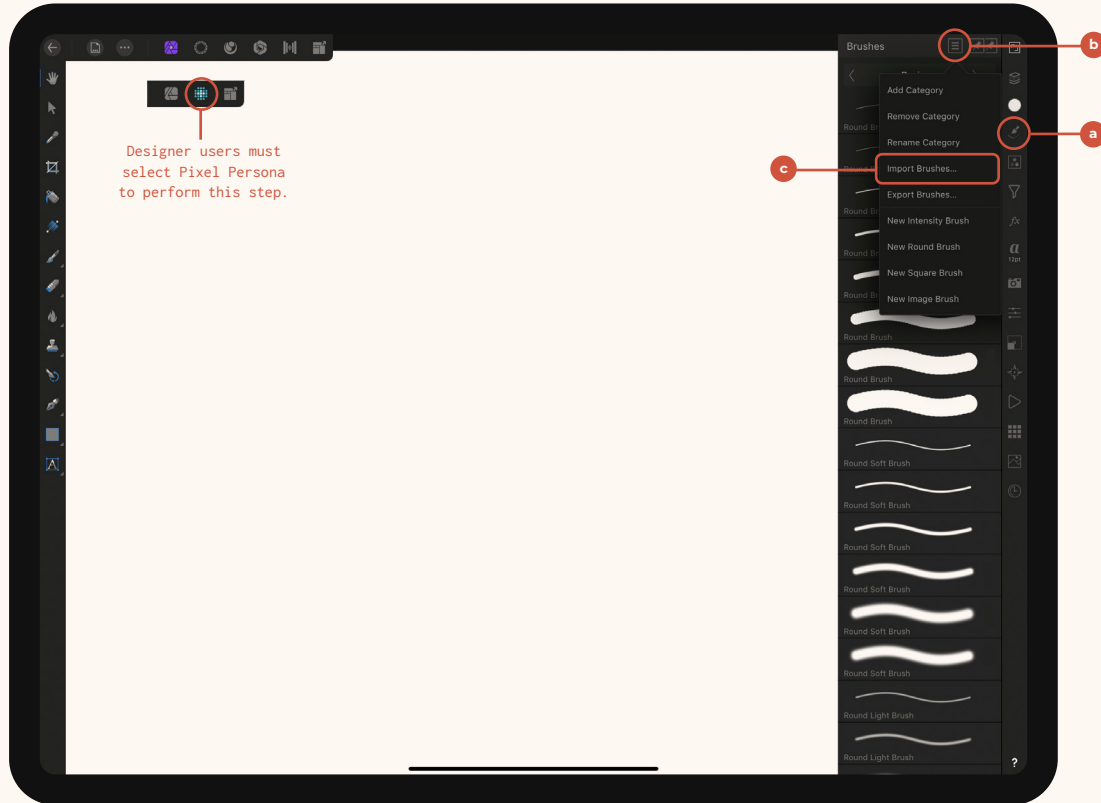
Designer users must select Pixel Persona to perform this step.

Brushes

b

a

c

Add Category
Remove Category
Rename Category
Import Brushes...
Export Brushes...
New Intensity Brush
New Round Brush
New Square Brush
New Image Brush

Round Brush
Round Brush
Round Brush
Round Brush
Round Brush
Round Brush
Round Brush
Round Soft Brush
Round Soft Brush
Round Soft Brush
Round Soft Brush
Round Soft Brush
Round Soft Brush
Round Light Brush
Round Light Brush

fx
12pt
?